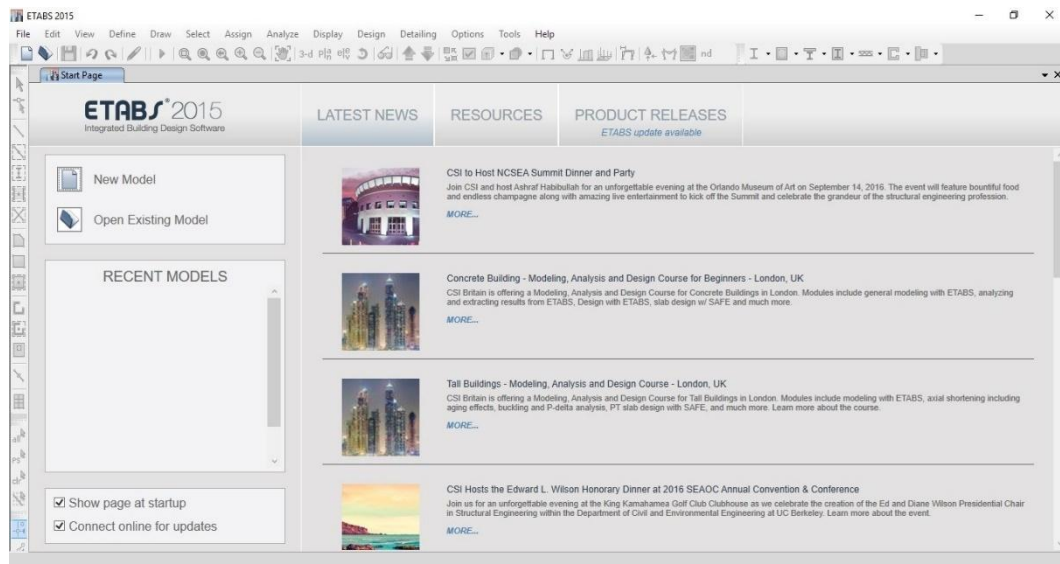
ETABS 2015

File Edit View Define Draw Select Assign Analyze Display Design Detailing Options Tools Help

3-d nd

Start Page

ETABS 2015
Integrated Building Design Software

LATEST NEWS RESOURCES PRODUCT RELEASES
ETABS update available

New Model

Open Existing Model

RECENT MODELS

☑ Show page at startup
☑ Connect online for updates

CSI to Host NCSEA Summit Dinner and Party
Join CSI and host Ashraf Habibullah for an unforgettable evening at the Orlando Museum of Art on September 14, 2016. The event will feature bountiful food and endless champagne along with amazing live entertainment to kick off the Summit and celebrate the grandeur of the structural engineering profession.
MORE...

Concrete Building - Modeling, Analysis and Design Course for Beginners - London, UK
CSI Britain is offering a Modeling, Analysis and Design Course for Concrete Buildings in London. Modules include general modeling with ETABS, analyzing and extracting results from ETABS, Design with ETABS, slab design w/ SAFE and much more.
MORE...

Tall Buildings - Modeling, Analysis and Design Course - London, UK
CSI Britain is offering a Modeling, Analysis and Design Course for Tall Buildings in London. Modules include modeling with ETABS, axial shortening including aging effects, buckling and P-delta analysis, PT slab design with SAFE, and much more. Learn more about the course.
MORE...

CSI Hosts the Edward L. Wilson Honorary Dinner at 2016 SEAOC Annual Convention & Conference
Join us for an unforgettable evening at the King Kamahamea Golf Club Clubhouse as we celebrate the creation of the Ed and Diane Wilson Presidential Chair in Structural Engineering within the Department of Civil and Environmental Engineering at UC Berkeley. Learn more about the event.
MORE...